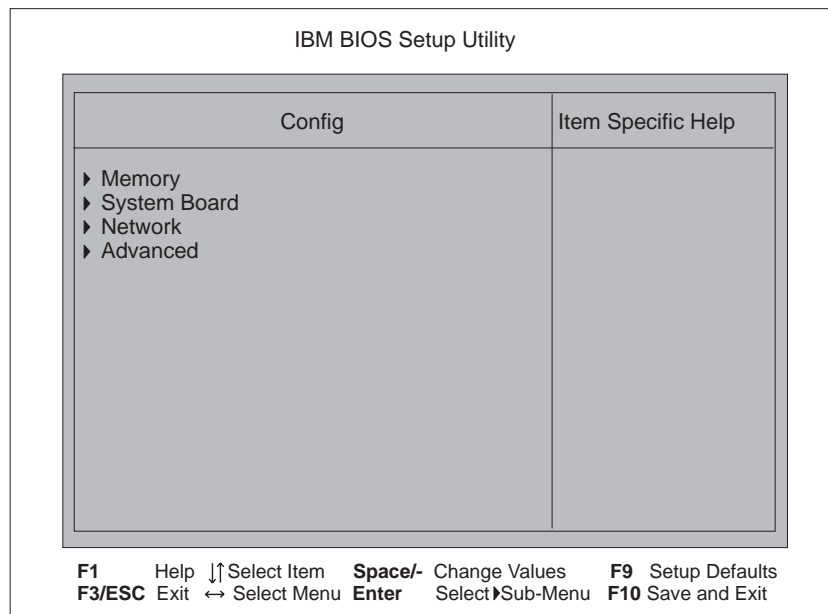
IBM BIOS Setup Utility

| Config | Item Specific Help |
|---|---|
| ▶ Memory<br>▶ System Board<br>▶ Network<br>▶ Advanced | |

**F1** Help ⇅ Select Item **Space/-** Change Values **F9** Setup Defaults
**F3/ESC** Exit ↔ Select Menu **Enter** Select ▶Sub-Menu **F10** Save and Exit